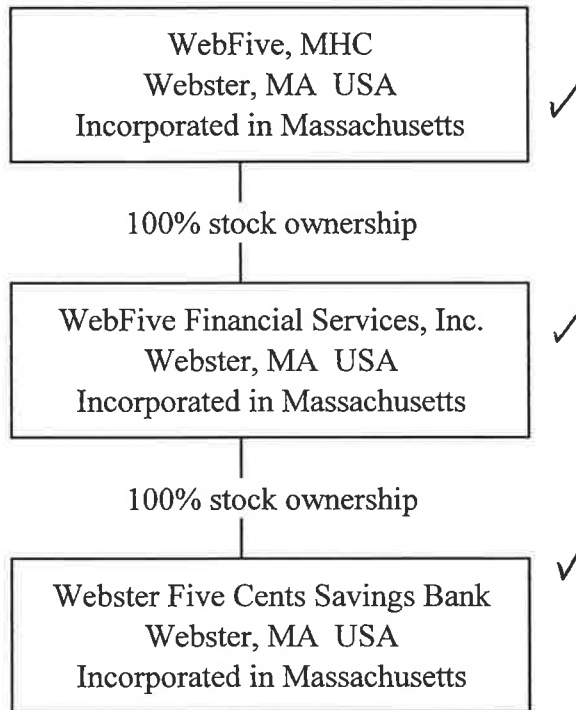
WebFive, MHC
Webster, MA USA
Incorporated in Massachusetts

✓

100% stock ownership

WebFive Financial Services, Inc.
Webster, MA USA
Incorporated in Massachusetts

✓

100% stock ownership

✓

Webster Five Cents Savings Bank
Webster, MA USA
Incorporated in Massachusetts